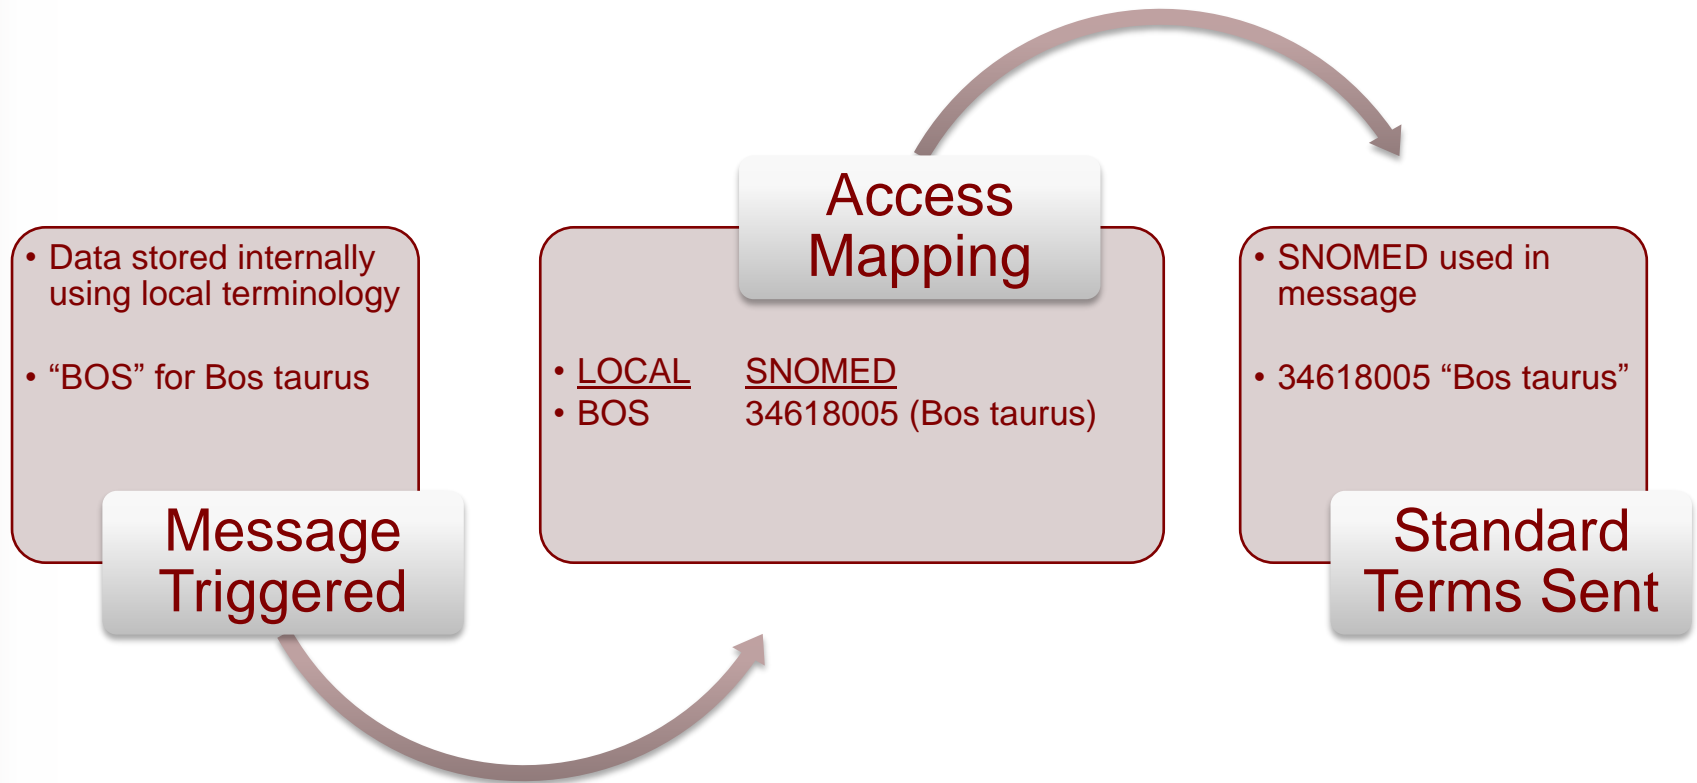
• Data stored internally using local terminology

• “BOS” for Bos taurus

Message Triggered

Access Mapping

• LOCAL SNOMED
• BOS 34618005 (Bos taurus)

• SNOMED used in message

• 34618005 “Bos taurus”

Standard Terms Sent